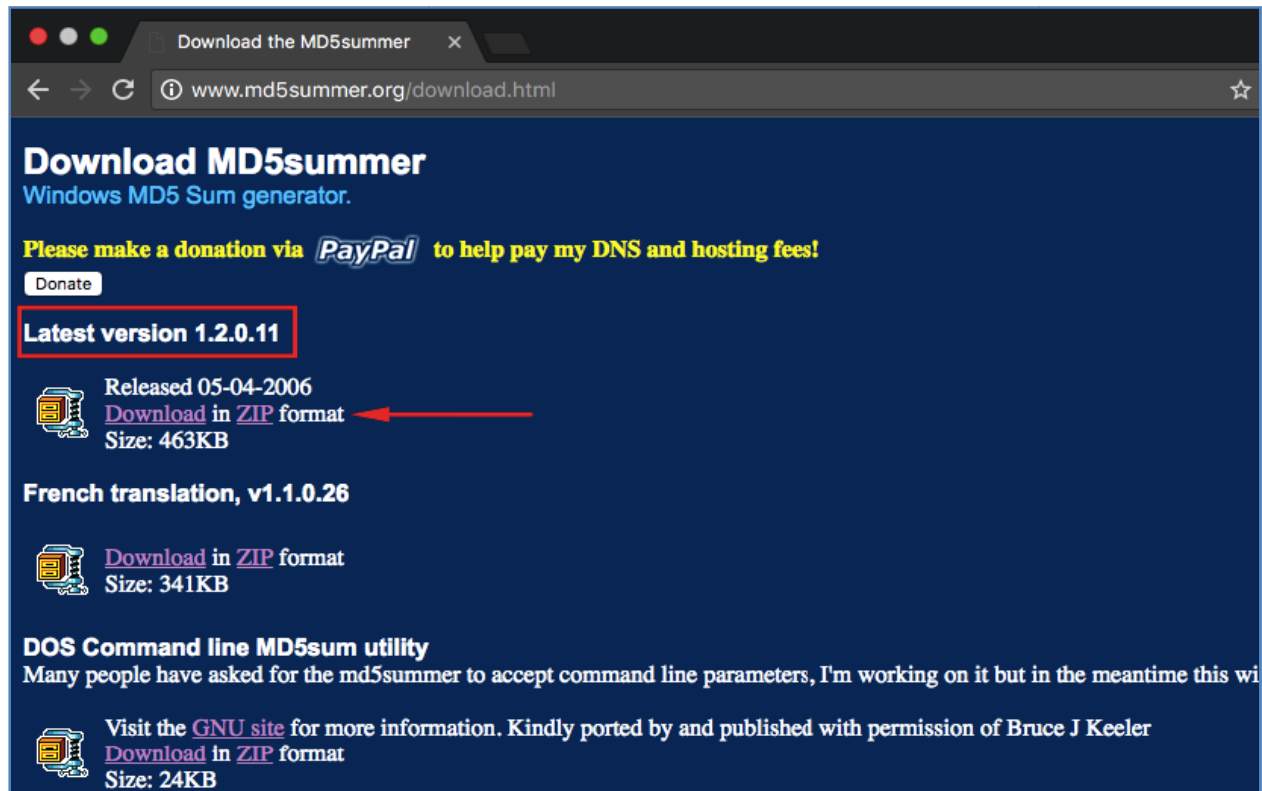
Download the MD5summer ×

www.md5summer.org/download.html

Download MD5summer
Windows MD5 Sum generator.

Please make a donation via PayPal to help pay my DNS and hosting fees!

Donate

Latest version 1.2.0.11

Released 05-04-2006
Download in ZIP format
Size: 463KB

French translation, v1.1.0.26

Download in ZIP format
Size: 341KB

DOS Command line MD5sum utility
Many people have asked for the md5summer to accept command line parameters, I'm working on it but in the meantime this wi

Visit the GNU site for more information. Kindly ported by and published with permission of Bruce J Keeler
Download in ZIP format
Size: 24KB